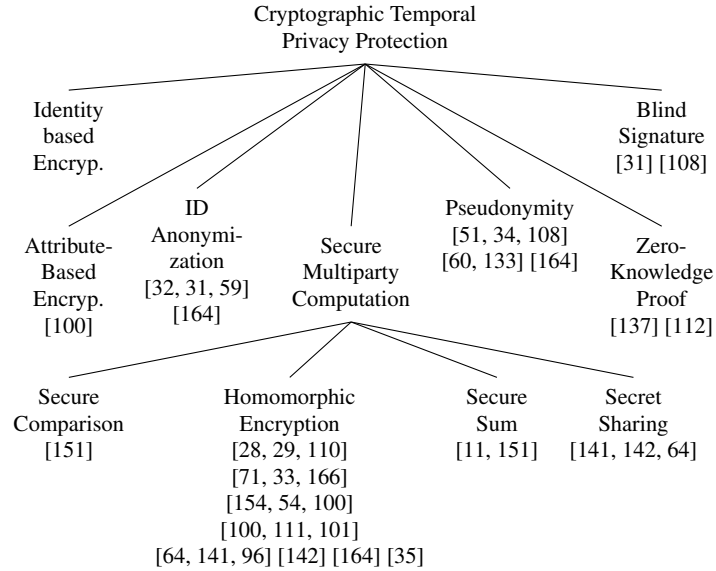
Cryptographic Temporal Privacy Protection

Identity based Encryp.

Blind Signature [31] [108]

ID Anonymization [32, 31, 59] [164]

Pseudonymity [51, 34, 108] [60, 133] [164]

Attribute-Based Encryp. [100]

Secure Multiparty Computation

Zero-Knowledge Proof [137] [112]

Secure Comparison [151]

Homomorphic Encryption [28, 29, 110] [71, 33, 166] [154, 54, 100] [100, 111, 101] [64, 141, 96] [142] [164] [35]

Secure Sum [11, 151]

Secret Sharing [141, 142, 64]